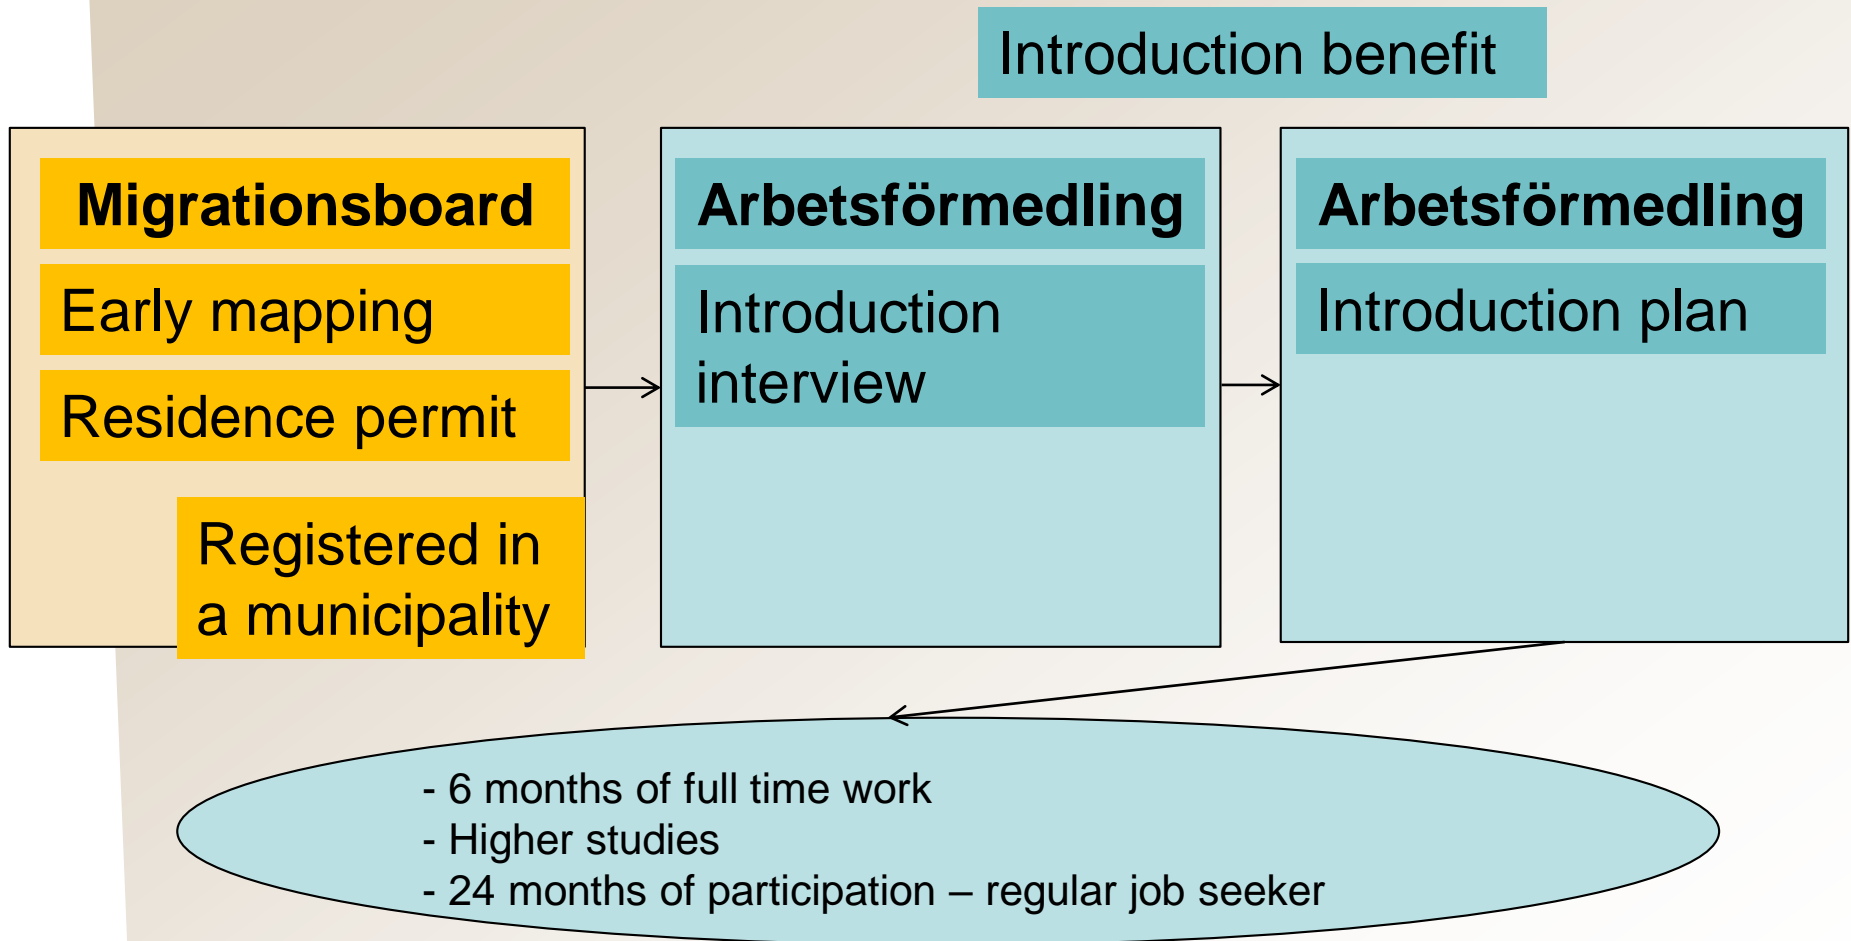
Introduction benefit

Migrationsboard

Early mapping

Residence permit

Registered in a municipality

Arbetsförmedling

Introduction interview

Arbetsförmedling

Introduction plan

- 6 months of full time work
- Higher studies
- 24 months of participation – regular job seeker